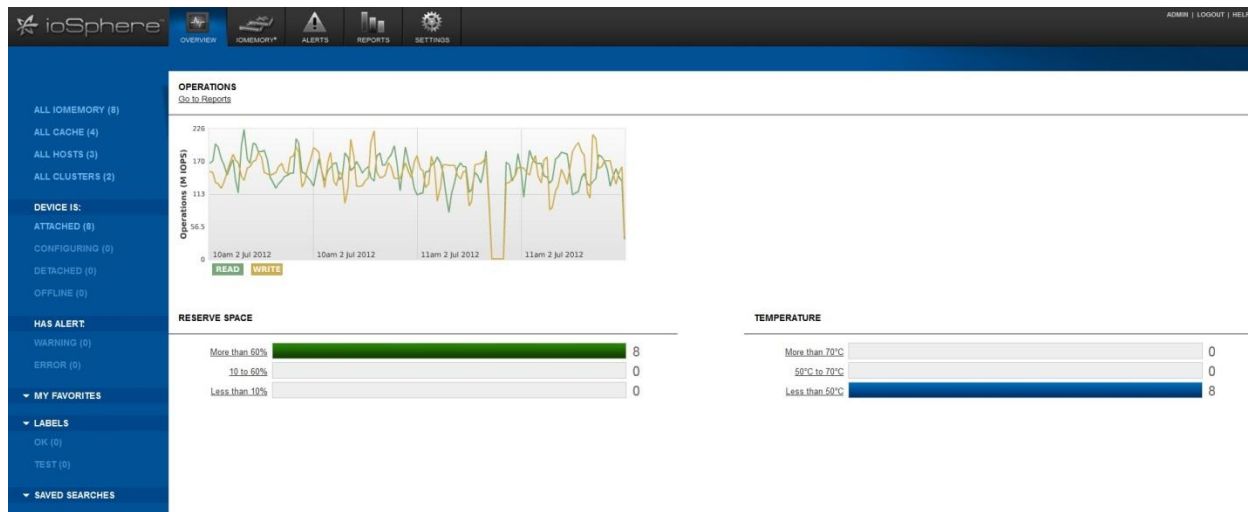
ioSphere

OVERVIEW IOMEMORY* ALERTS REPORTS SETTINGS

ADMIN | LOGOUT | HELP

ALL IOMEMORY (8)
ALL CACHE (4)
ALL HOSTS (3)
ALL CLUSTERS (2)

DEVICE IS:
ATTACHED (8)
CONFIGURING (0)
DETACHED (0)
OFFLINE (0)

HAS ALERT:
WARNING (0)
ERROR (0)

▾ MY FAVORITES

▾ LABELS
OK (0)
TEST (0)

▾ SAVED SEARCHES

OPERATIONS
Go to Reports

226
170
113
56.5
0
Operations (M IOPS)
10am 2 Jul 2012 10am 2 Jul 2012 11am 2 Jul 2012 11am 2 Jul 2012
READ WRITE

RESERVE SPACE

| | |
|---|---|
| More than 60% | 8 |
| 10 to 60% | 0 |
| Less than 10% | 0 |

TEMPERATURE

| | |
|---|---|
| More than 70°C | 0 |
| 50°C to 70°C | 0 |
| Less than 50°C | 8 |